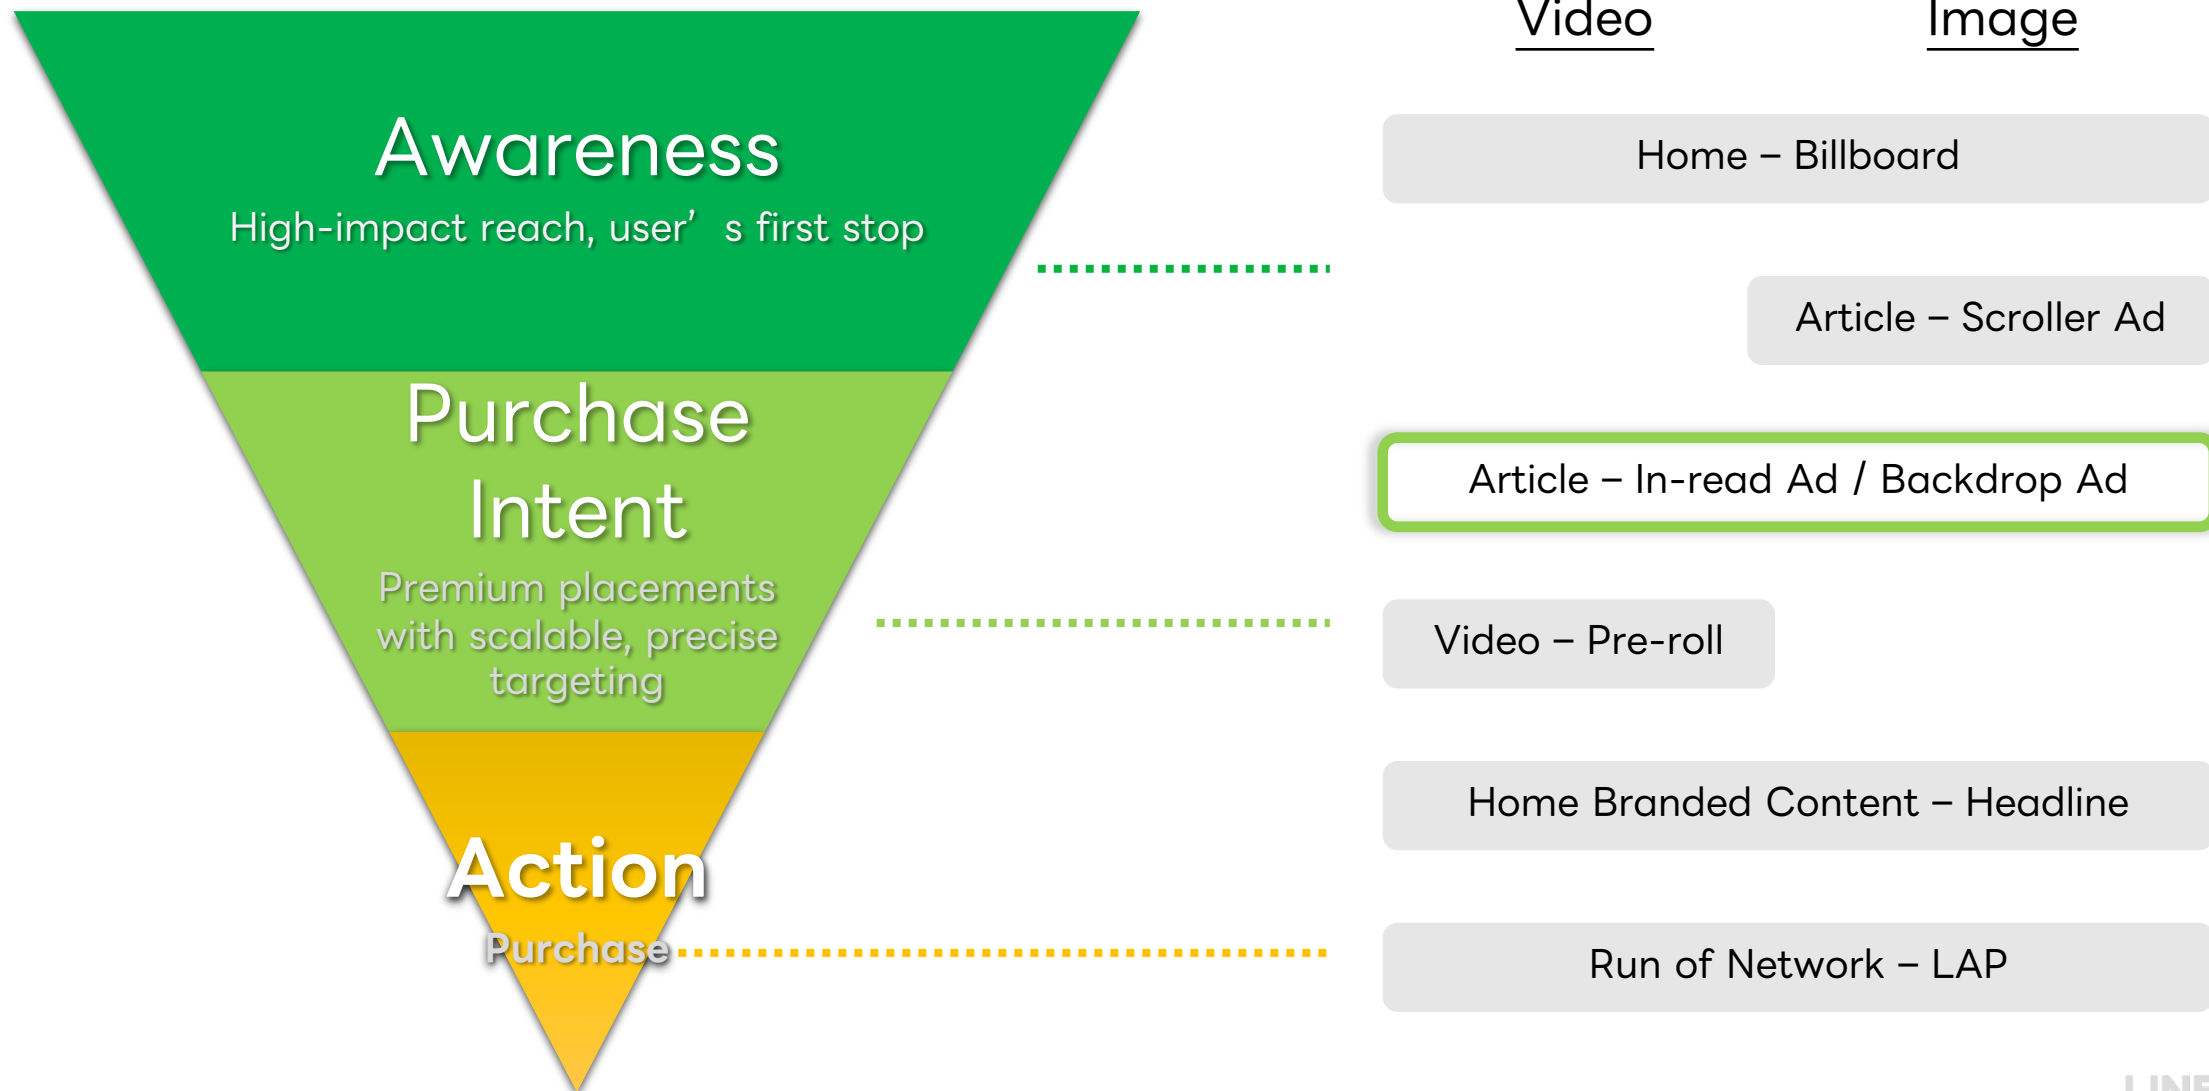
Awareness

High-impact reach, user’ s first stop

Purchase Intent

Premium placements with scalable, precise targeting

Action

Purchase

Video

Image

Home – Billboard

Article – Scroller Ad

Article – In-read Ad / Backdrop Ad

Video – Pre-roll

Home Branded Content – Headline

Run of Network – LAP

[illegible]